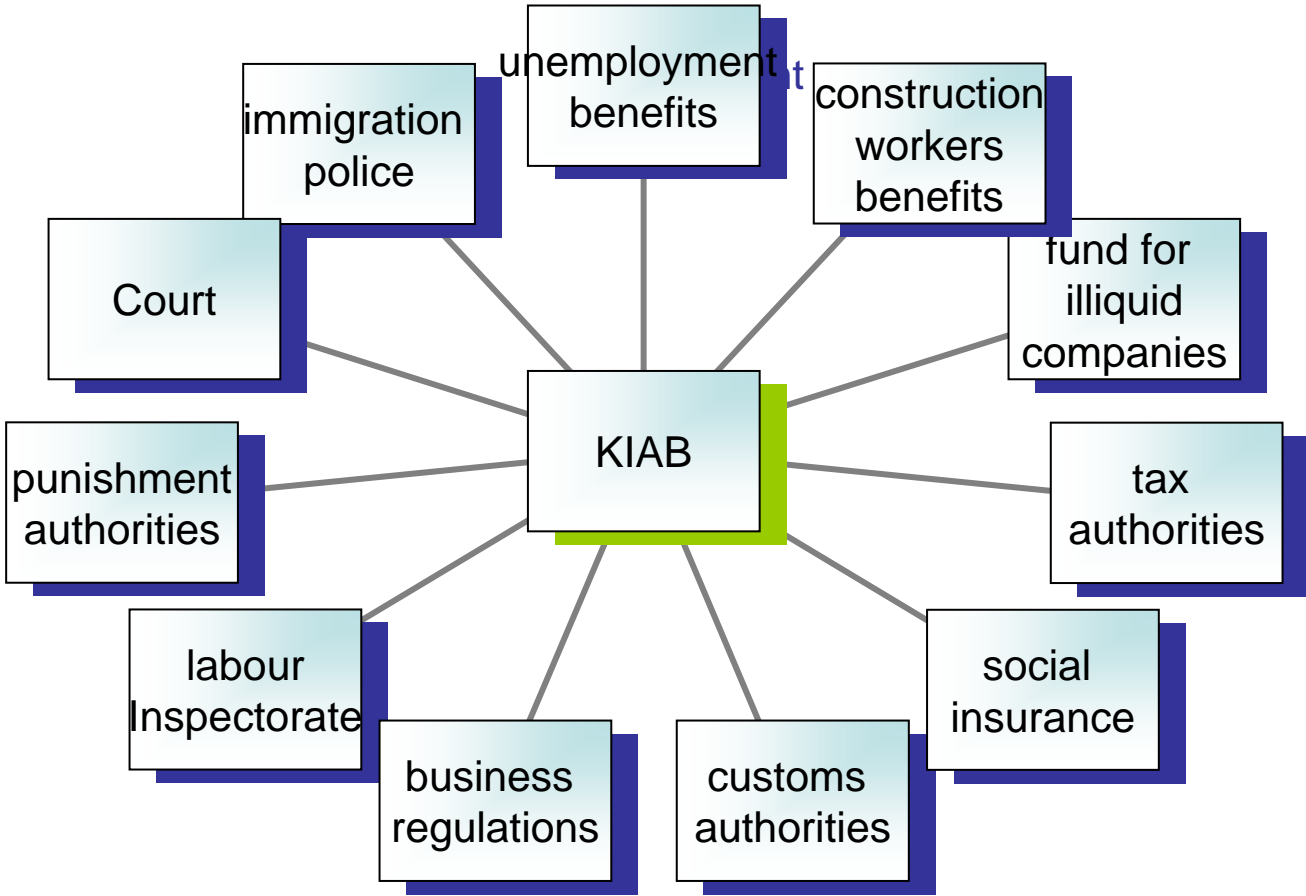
unemployment benefits

construction workers benefits

immigration police

Court

fund for illiquid companies

KIAB

punishment authorities

tax authorities

labour Inspectorate

social insurance

business regulations

customs authorities